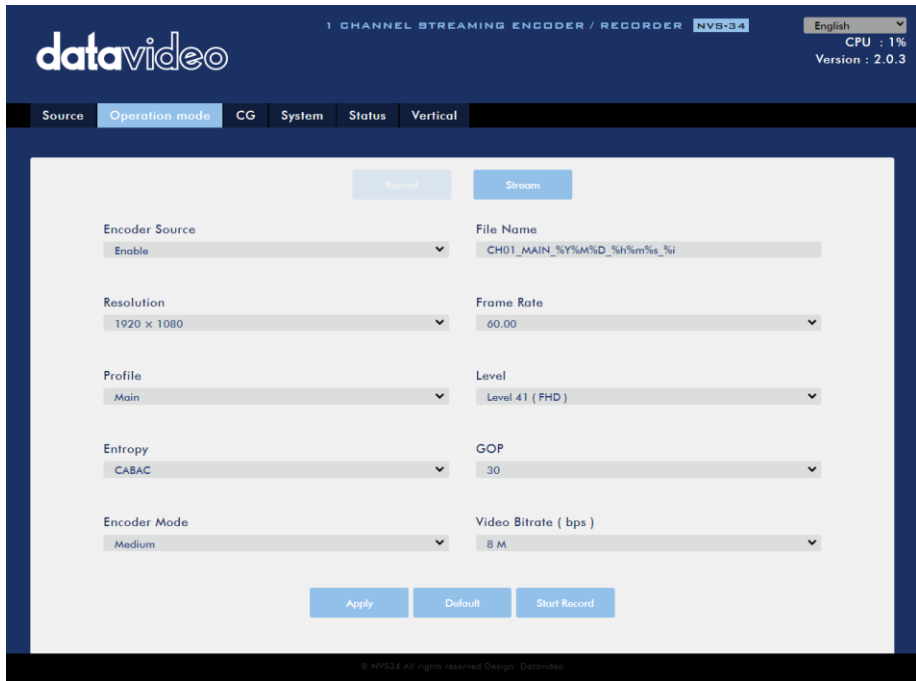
datavideo

1 CHANNEL STREAMING ENCODER / RECORDER NVS-34

English
CPU : 1%
Version : 2.0.3

Source Operation mode CG System Status Vertical

Record Stream

Encoder Source
Enable

File Name
CH01_MAIN_%Y%M%D_%h%m%s_%i

Resolution
1920 x 1080

Frame Rate
60.00

Profile
Main

Level
Level 41 ( FHD )

Entropy
CABAC

GOP
30

Encoder Mode
Medium

Video Bitrate ( bps )
8 M

Apply Default Start Record

© NVS34 All rights reserved Design: Datavideo